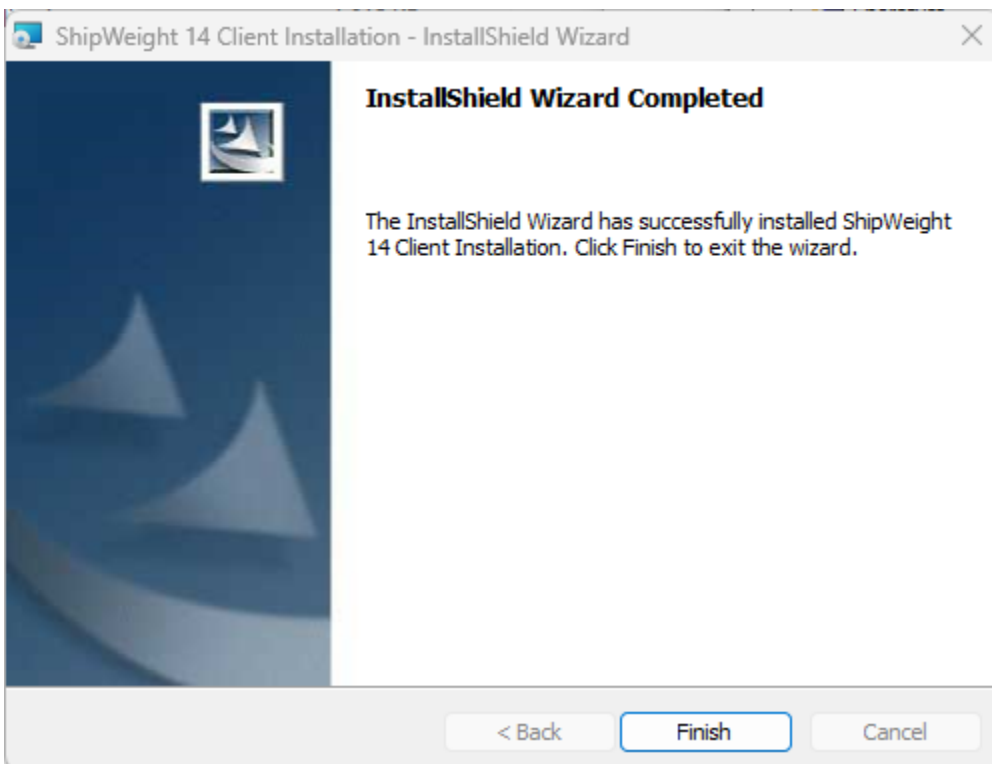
ShipWeight 14 Client Installation - InstallShield Wizard

InstallShield Wizard Completed

The InstallShield Wizard has successfully installed ShipWeight 14 Client Installation. Click Finish to exit the wizard.

< Back

Finish

Cancel